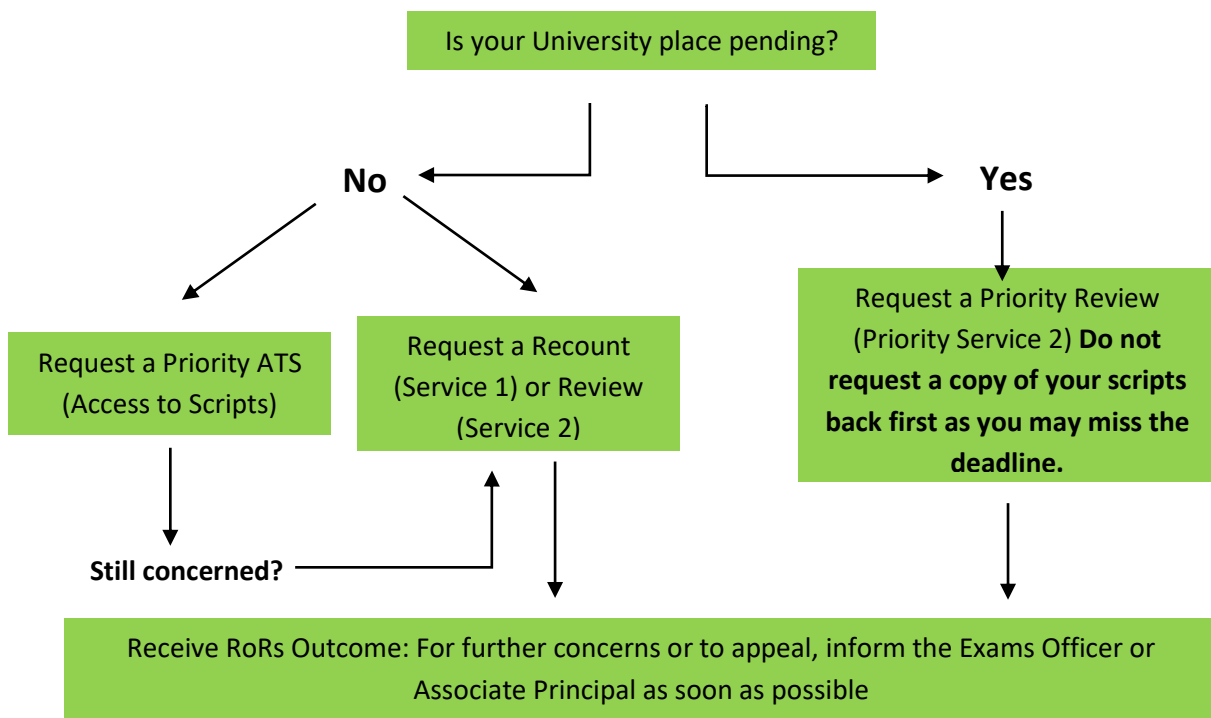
Is your University place pending?

No

Yes

Request a Priority ATS (Access to Scripts)

Request a Recount (Service 1) or Review (Service 2)

Request a Priority Review (Priority Service 2) **Do not request a copy of your scripts back first as you may miss the deadline.**

**Still concerned?**

Receive RoRs Outcome: For further concerns or to appeal, inform the Exams Officer or Associate Principal as soon as possible